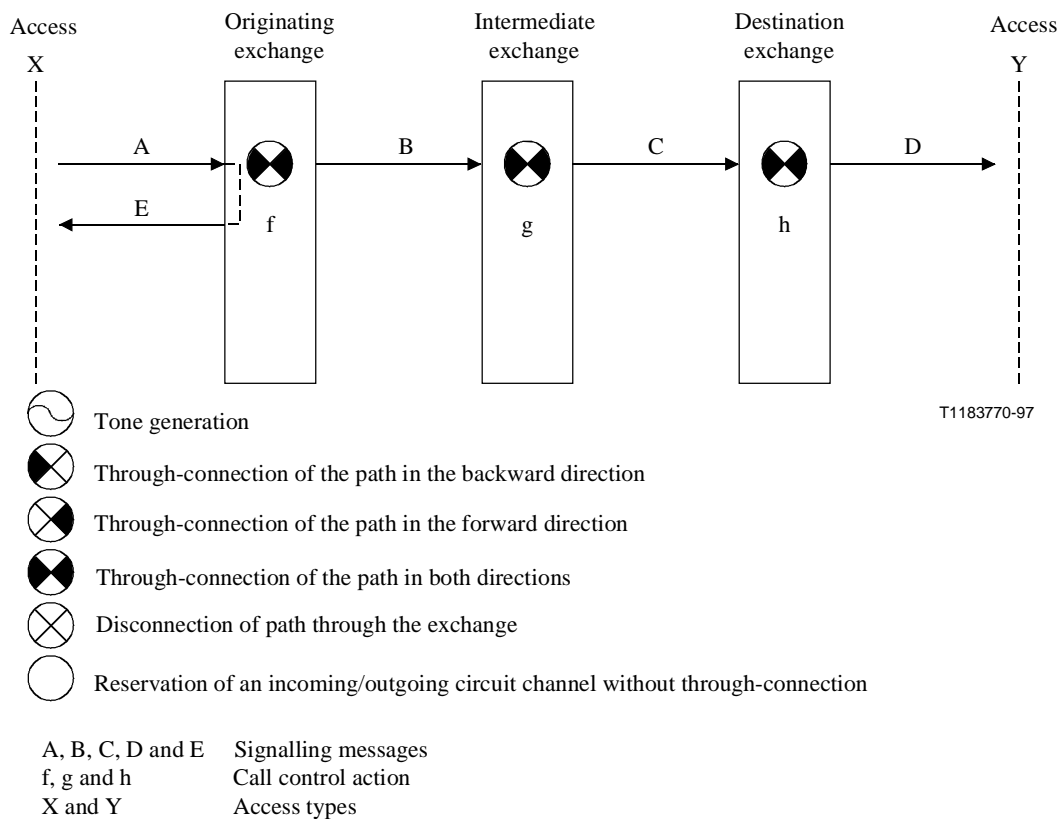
Access
X

Originating exchange

Intermediate exchange

Destination exchange

Access
Y

A

B

C

D

E

f

g

h

T1183770-97

Tone generation

Through-connection of the path in the backward direction

Through-connection of the path in the forward direction

Through-connection of the path in both directions

Disconnection of path through the exchange

Reservation of an incoming/outgoing circuit channel without through-connection

| | |
|---|---|
| A, B, C, D and E | Signalling messages |
| f, g and h | Call control action |
| X and Y | Access types |